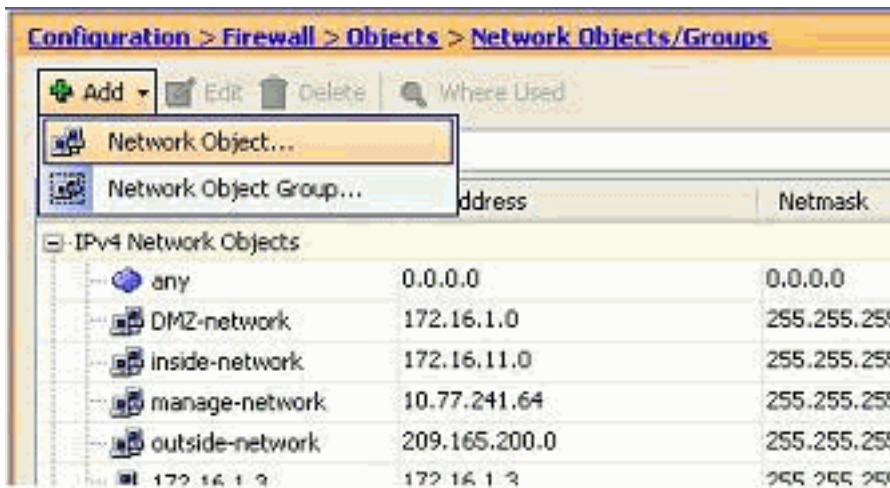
Configuration > Firewall > Objects > Network Objects/Groups

Add Edit Delete Where Used

Network Object...

Network Object Group...

| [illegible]ddress | Netmask |
|---|---|
| IPv4 Network Objects | | |
| any | 0.0.0.0 | 0.0.0.0 |
| DMZ-network | 172.16.1.0 | 255.255.25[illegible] |
| inside-network | 172.16.11.0 | 255.255.25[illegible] |
| manage-network | 10.77.241.64 | 255.255.25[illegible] |
| outside-network | 209.165.200.0 | 255.255.25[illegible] |
| 172.16.1.3 | 172.16.1.3 | 255.255.25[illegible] |